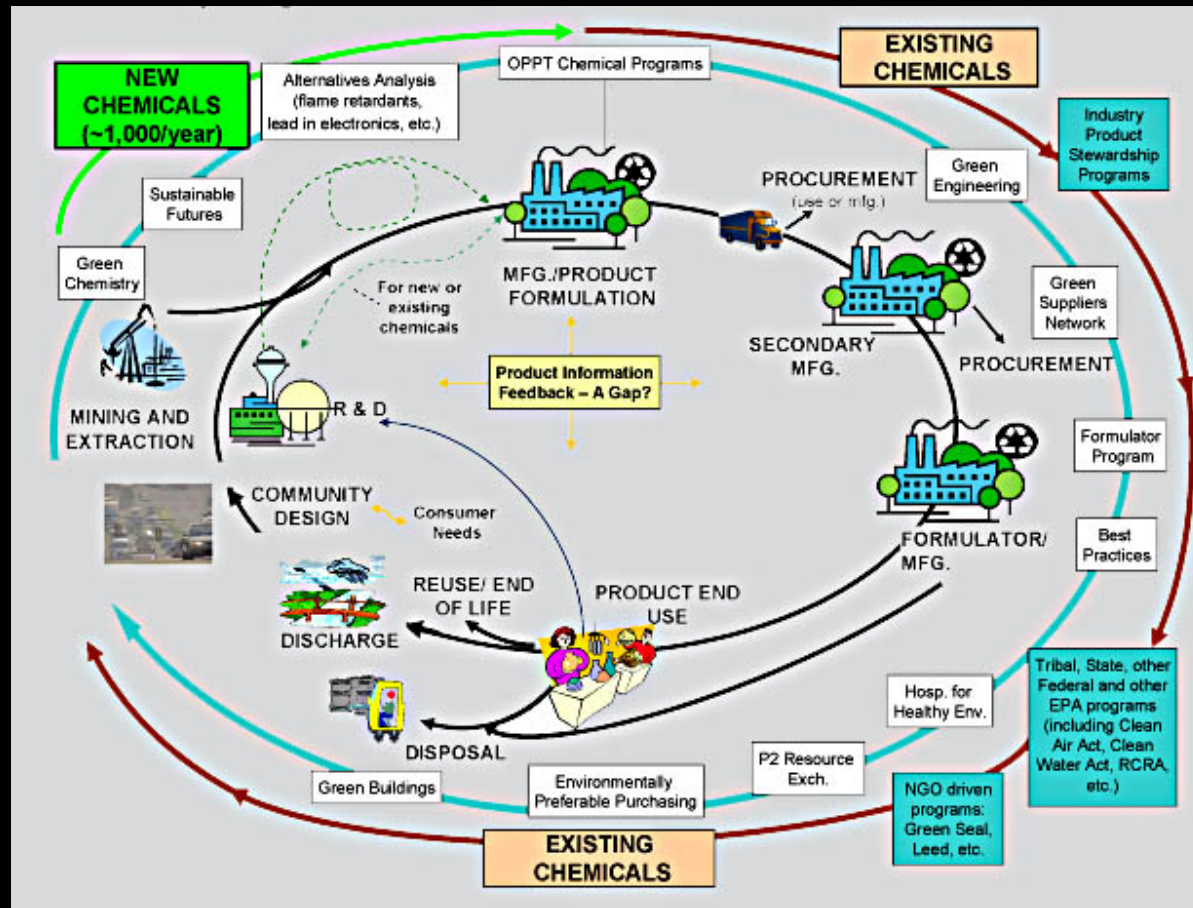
NEW CHEMICALS (~1,000/year)

Alternatives Analysis (flame retardants, lead in electronics, etc.)

OPPT Chemical Programs

EXISTING CHEMICALS

Industry Product Stewardship Programs

Sustainable Futures

Green Chemistry

Green Engineering

PROCUREMENT (use or mfg.)

MFG./PRODUCT FORMULATION

For new or existing chemicals

Green Suppliers Network

SECONDARY MFG.

PROCUREMENT

Product Information Feedback – A Gap?

MINING AND EXTRACTION

R & D

Formulator Program

COMMUNITY DESIGN

Consumer Needs

Best Practices

FORMULATOR/ MFG.

REUSE/ END OF LIFE

PRODUCT END USE

DISCHARGE

Tribal, State, other Federal and other EPA programs (including Clean Air Act, Clean Water Act, RCRA, etc.)

Hosp. for Healthy Env.

DISPOSAL

P2 Resource Exch.

Green Buildings

Environmentally Preferable Purchasing

NGO driven programs: Green Seal, Leed, etc.

EXISTING CHEMICALS